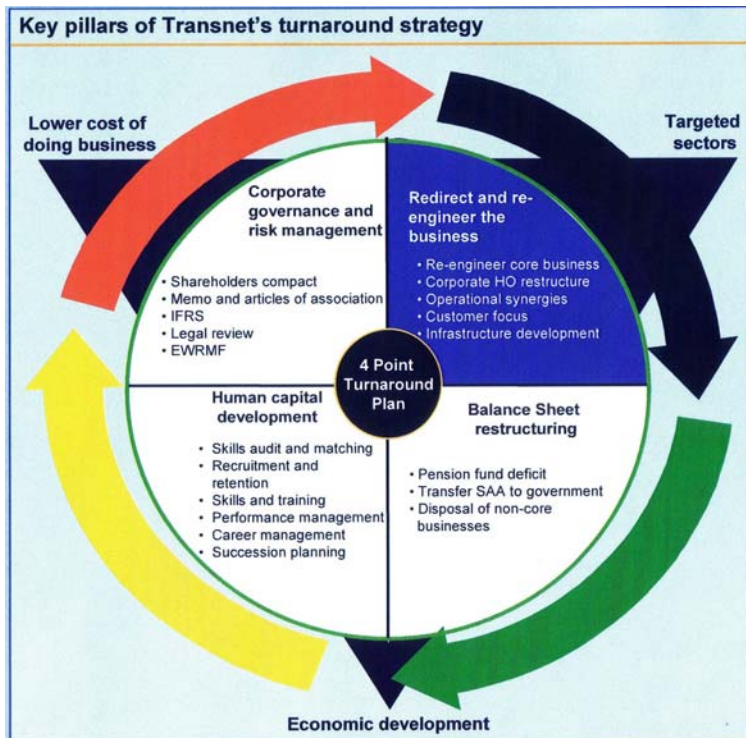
Key pillars of Transnet's turnaround strategy

Lower cost of doing business

Targeted sectors

Corporate governance and risk management

• Shareholders compact
• Memo and articles of association
• IFRS
• Legal review
• EWRMF

Redirect and re-engineer the business

• Re-engineer core business
• Corporate HO restructure
• Operational synergies
• Customer focus
• Infrastructure development

4 Point Turnaround Plan

Human capital development

• Skills audit and matching
• Recruitment and retention
• Skills and training
• Performance management
• Career management
• Succession planning

Balance Sheet restructuring

• Pension fund deficit
• Transfer SAA to government
• Disposal of non-core businesses

Economic development